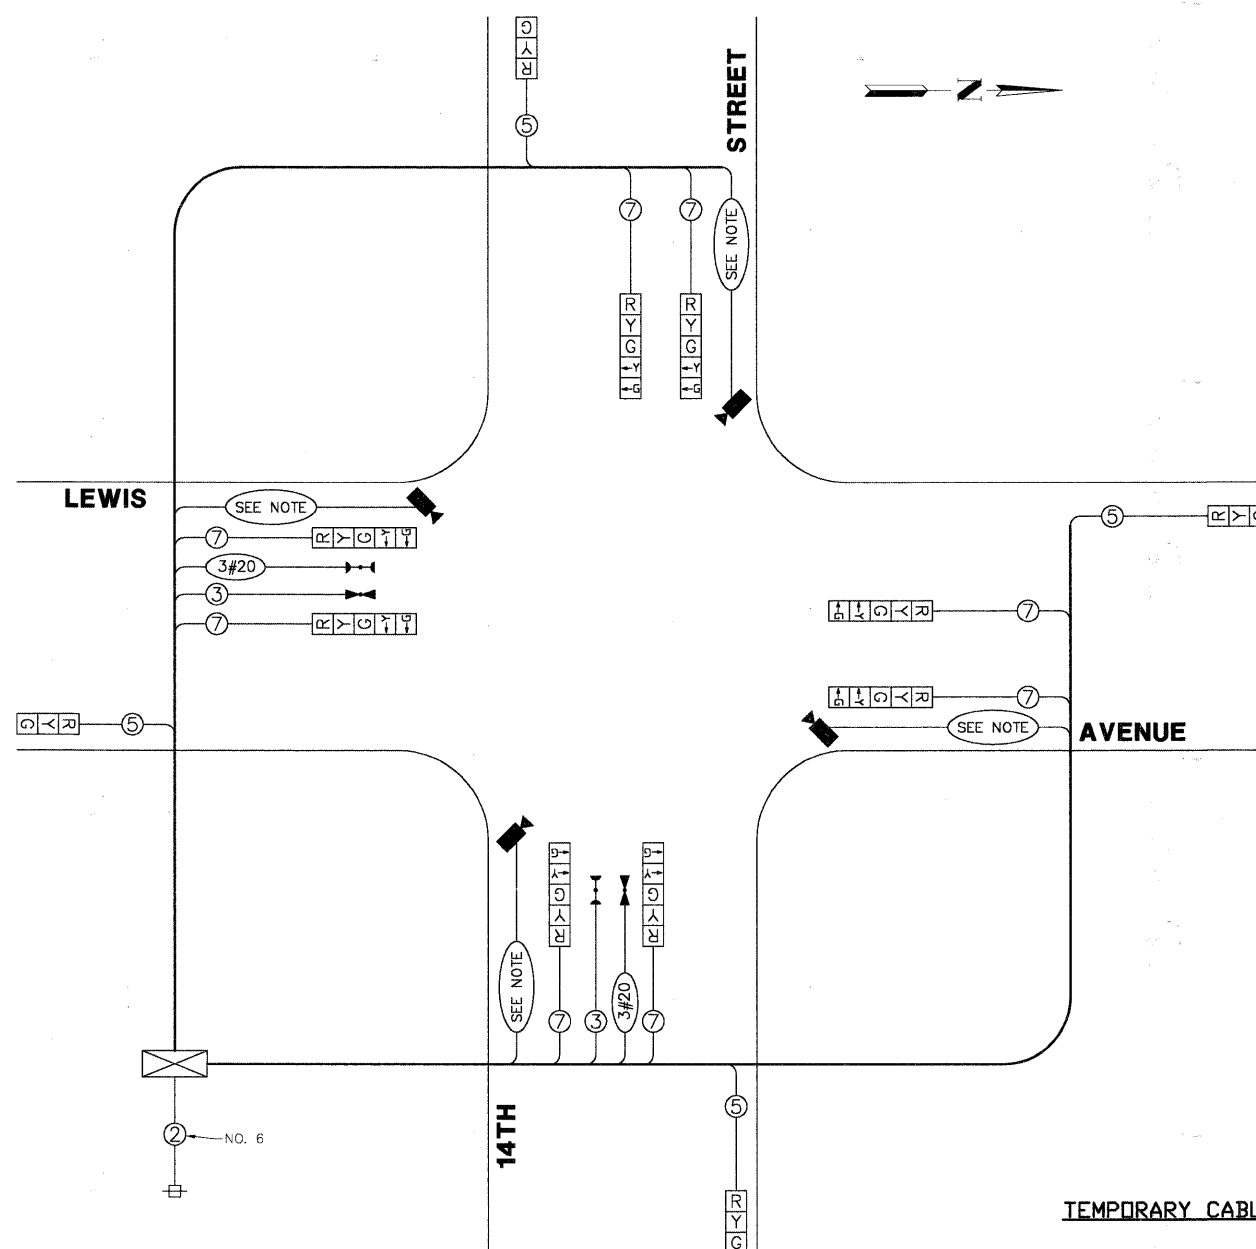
G
Y
R
5
STREET
N
7
7
SEE NOTE
R
Y
G
←Y
←G
R
Y
G
←Y
←G
LEWIS
SEE NOTE
7
R Y G Y G
3#20
3
7
R Y G Y G
5
R Y G
7
G Y G Y R
7
G Y G Y R
SEE NOTE
AVENUE
G Y R
5
SEE NOTE
G
Y
G
Y
R
3#20
G
Y
G
Y
R
7
3
7
2
NO. 6
14TH
5
R
Y
G
TEMPORARY CABL